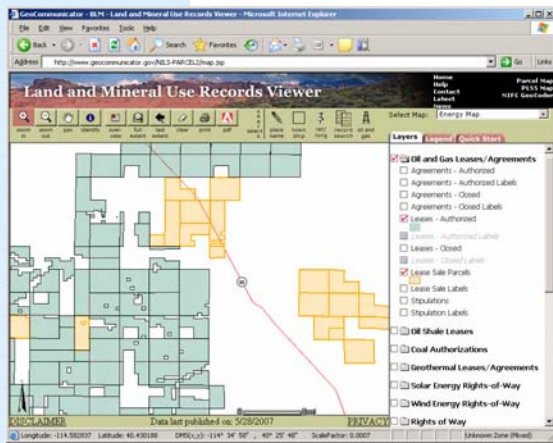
GeoCommunicator - BLM - Land and Mineral Use Records Viewer - Microsoft Internet Explorer

File Edit View Favorites Tools Help

Back Search Favorites

Address http://www.geocommunicator.gov/NILS-PARCEL2/map.jsp

Go Links

Land and Mineral Use Records Viewer

Home
Help
Contact
Latest
News

Parcel Map
PLSS Map
NIFC GeoCoder

zoom in zoom out pan identify overview full extent last extent clear print pdf select

place name town ship NW lookup record search oil and gas

Select Map: Energy Map

Layers Legend Quick Start

Oil and Gas Leases/Agreements
Agreements - Authorized
Agreements - Authorized Labels
Agreements - Closed
Agreements - Closed Labels
Leases - Authorized
Leases - Authorized Labels
Leases - Closed
Leases - Closed Labels
Lease Sale Parcels
Lease Sale Labels
Stipulations
Stipulation Labels
Oil Shale Leases
Coal Authorizations
Geothermal Leases/Agreements
Solar Energy Rights-of-Way
Wind Energy Rights-of-Way
Rights of Way

DISCLAIMER Data last published on: 5/28/2007 PRIVACY

Longitude: -114.582837 Latitude: 40.430188 DMS(x,y): -114° 34' 58", 40° 25' 48" ScaleFactor: 0.0007

Unknown Zone (Mixed)